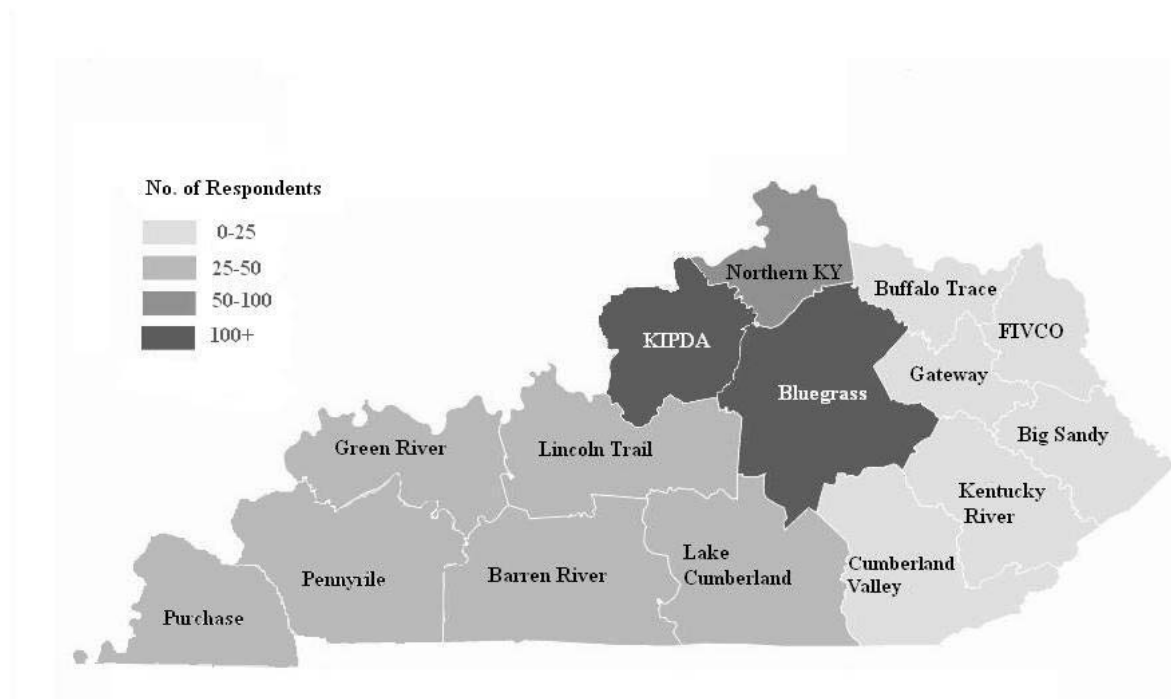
No. of Respondents
0-25
25-50
50-100
100+

Northern KY
Buffalo Trace
FIVCO
KIPDA
Gateway
Bluegrass
Big Sandy
Green River
Lincoln Trail
Kentucky River
Lake Cumberland
Cumberland Valley
Pennyrile
Barren River
Purchase